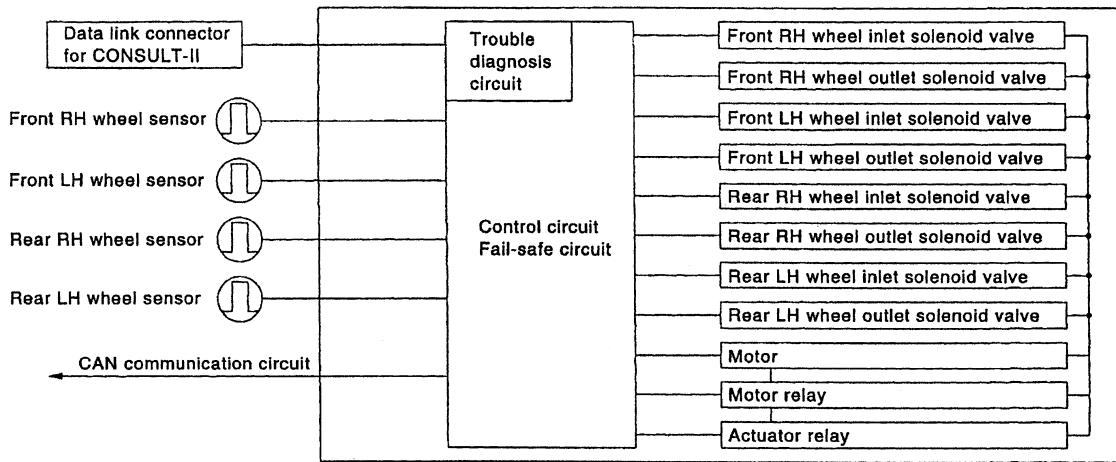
Data link connector for CONSULT-II

Front RH wheel sensor

Front LH wheel sensor

Rear RH wheel sensor

Rear LH wheel sensor

CAN communication circuit

Trouble diagnosis circuit

Control circuit
Fail-safe circuit

Front RH wheel inlet solenoid valve

Front RH wheel outlet solenoid valve

Front LH wheel inlet solenoid valve

Front LH wheel outlet solenoid valve

Rear RH wheel inlet solenoid valve

Rear RH wheel outlet solenoid valve

Rear LH wheel inlet solenoid valve

Rear LH wheel outlet solenoid valve

Motor

Motor relay

Actuator relay